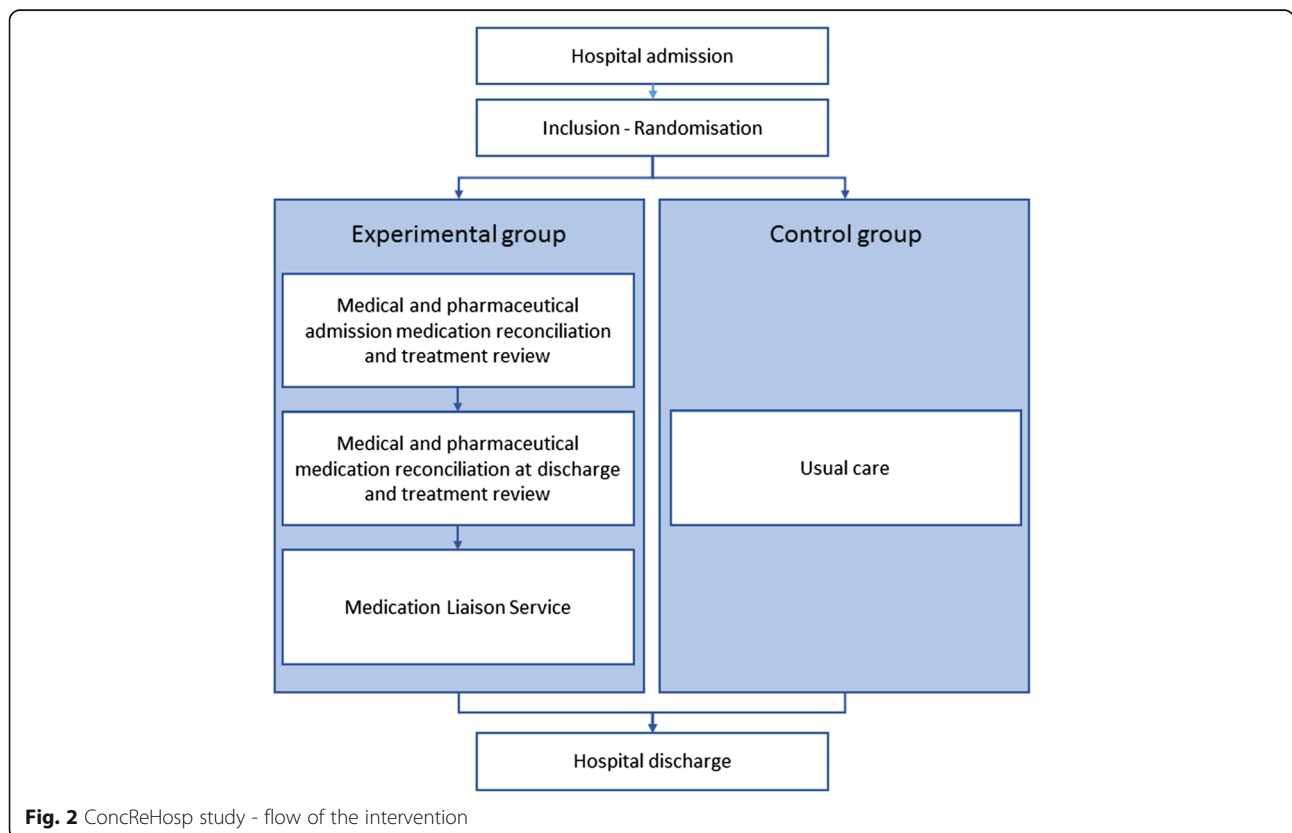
Hospital admission

Inclusion - Randomisation

Experimental group

Medical and pharmaceutical admission medication reconciliation and treatment review

Medical and pharmaceutical medication reconciliation at discharge and treatment review

Medication Liaison Service

Control group

Usual care

Hospital discharge

**Fig. 2** ConcReHosp study - flow of the intervention